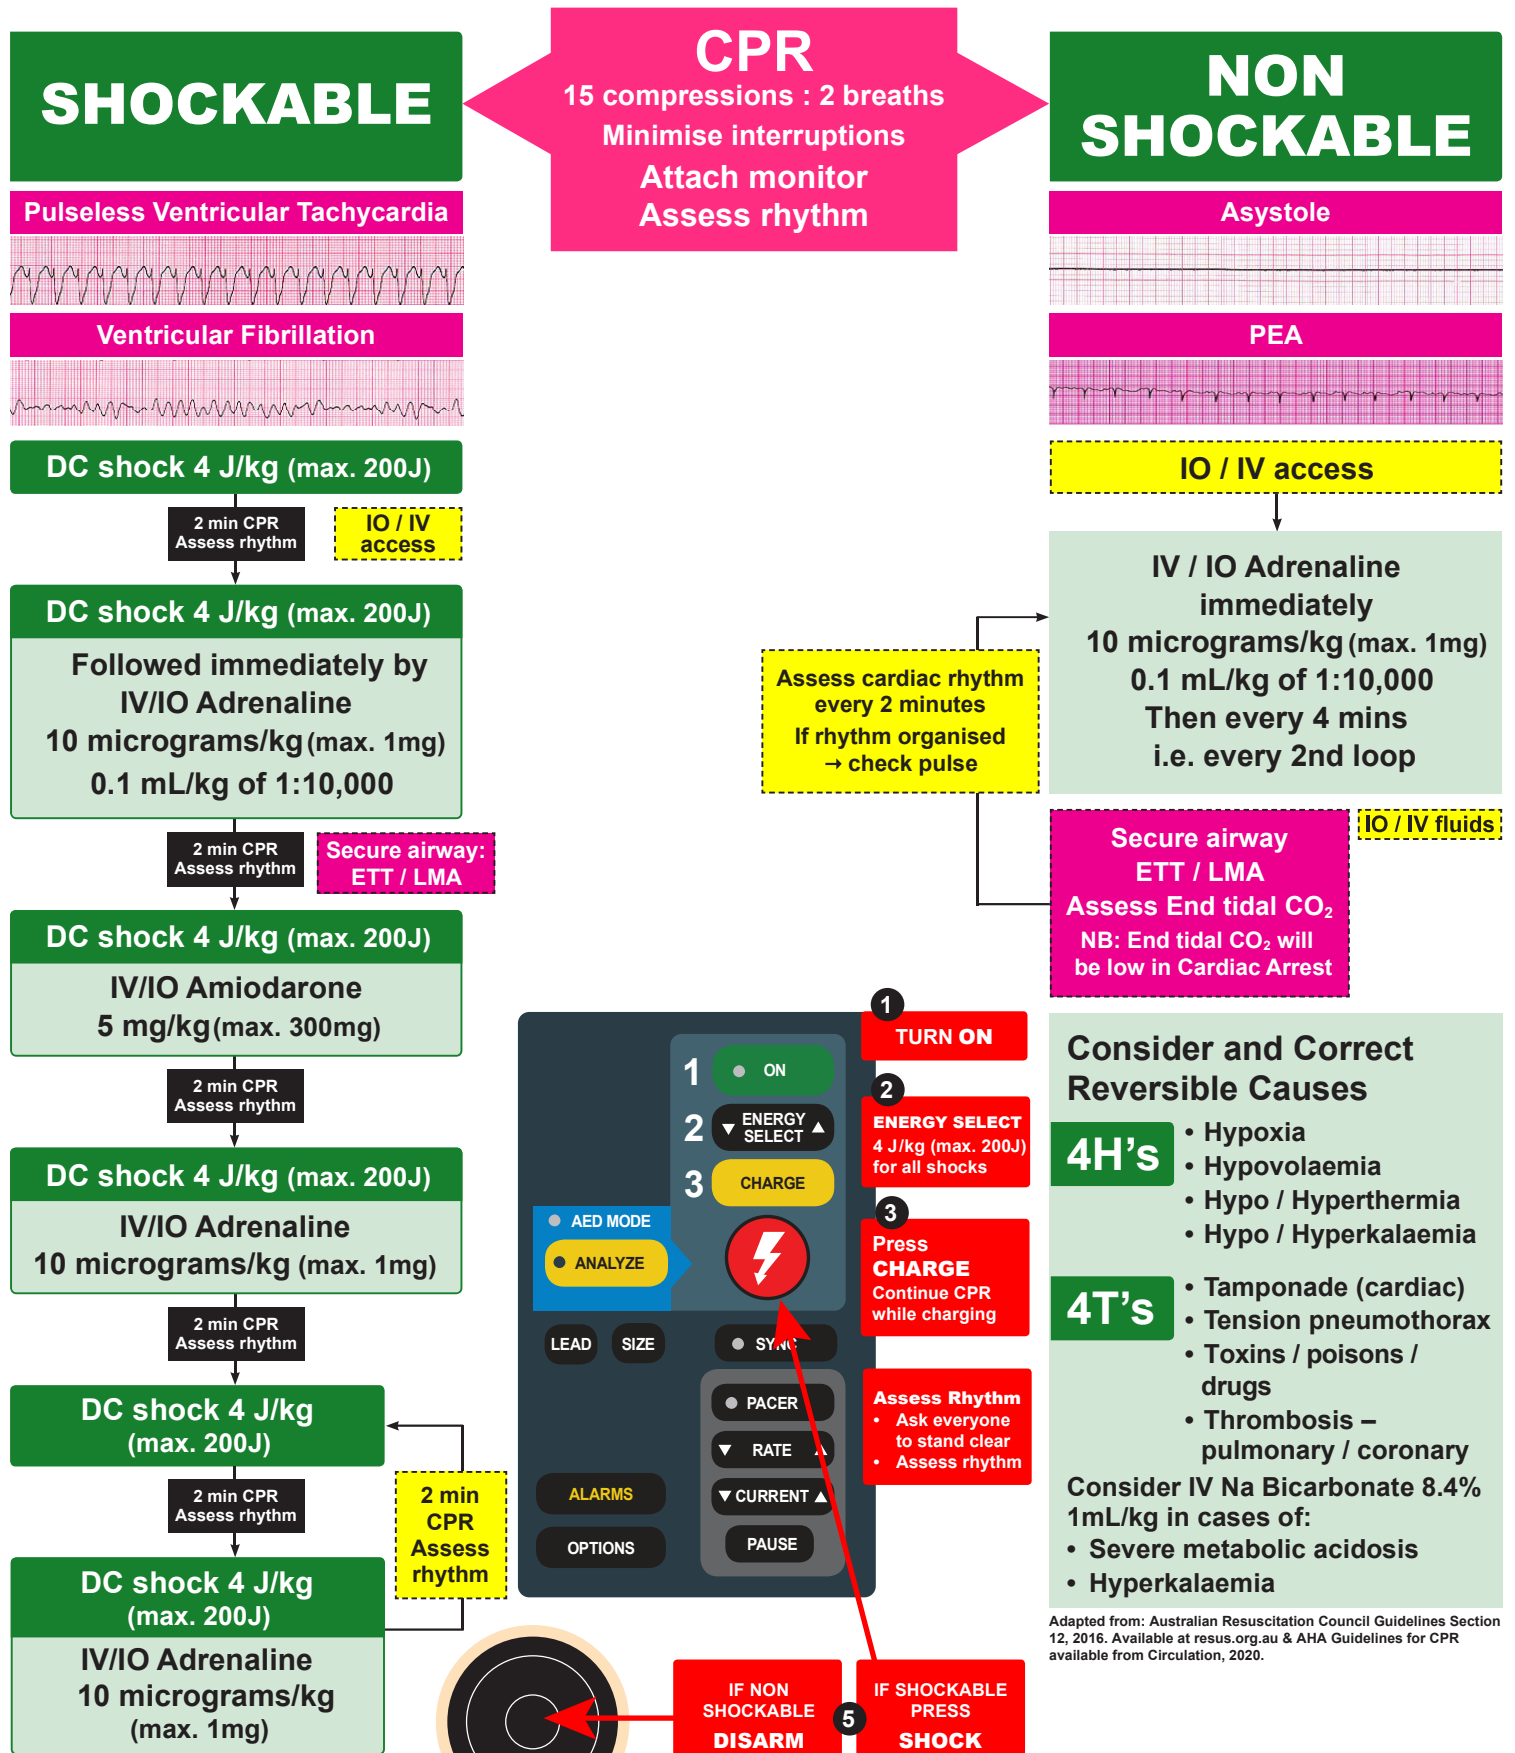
CPR
15 compressions : 2 breaths
Minimise interruptions
Attach monitor
Assess rhythm

SHOCKABLE

Pulseless Ventricular Tachycardia

Ventricular Fibrillation

DC shock 4 J/kg (max. 200J)

2 min CPR
Assess rhythm

IO / IV access

DC shock 4 J/kg (max. 200J)
Followed immediately by IV/IO Adrenaline
10 micrograms/kg (max. 1mg)
0.1 mL/kg of 1:10,000

2 min CPR
Assess rhythm

Secure airway: ETT / LMA

DC shock 4 J/kg (max. 200J)
IV/IO Amiodarone
5 mg/kg (max. 300mg)

2 min CPR
Assess rhythm

DC shock 4 J/kg (max. 200J)
IV/IO Adrenaline
10 micrograms/kg (max. 1mg)

2 min CPR
Assess rhythm

DC shock 4 J/kg (max. 200J)

2 min CPR
Assess rhythm

2 min CPR Assess rhythm

DC shock 4 J/kg (max. 200J)
IV/IO Adrenaline
10 micrograms/kg (max. 1mg)

NON SHOCKABLE

Asystole

PEA

IO / IV access

IV / IO Adrenaline immediately
10 micrograms/kg (max. 1mg)
0.1 mL/kg of 1:10,000
Then every 4 mins
i.e. every 2nd loop

Assess cardiac rhythm every 2 minutes
If rhythm organised → check pulse

Secure airway
ETT / LMA
Assess End tidal $CO_2$
NB: End tidal $CO_2$ will be low in Cardiac Arrest

IO / IV fluids

1 TURN ON

2 ENERGY SELECT
4 J/kg (max. 200J) for all shocks

3 Press CHARGE
Continue CPR while charging

Assess Rhythm
• Ask everyone to stand clear
• Assess rhythm

1 ON
2 ENERGY SELECT
3 CHARGE
AED MODE
ANALYZE
LEAD
SIZE
SYNC
PACER
RATE
CURRENT
ALARMS
OPTIONS
PAUSE

IF NON SHOCKABLE DISARM

5

IF SHOCKABLE PRESS SHOCK

Consider and Correct Reversible Causes

4H's
• Hypoxia
• Hypovolaemia
• Hypo / Hyperthermia
• Hypo / Hyperkalaemia

4T's
• Tamponade (cardiac)
• Tension pneumothorax
• Toxins / poisons / drugs
• Thrombosis – pulmonary / coronary

Consider IV Na Bicarbonate 8.4% 1mL/kg in cases of:
• Severe metabolic acidosis
• Hyperkalaemia

Adapted from: Australian Resuscitation Council Guidelines Section 12, 2016. Available at resus.org.au & AHA Guidelines for CPR available from Circulation, 2020.